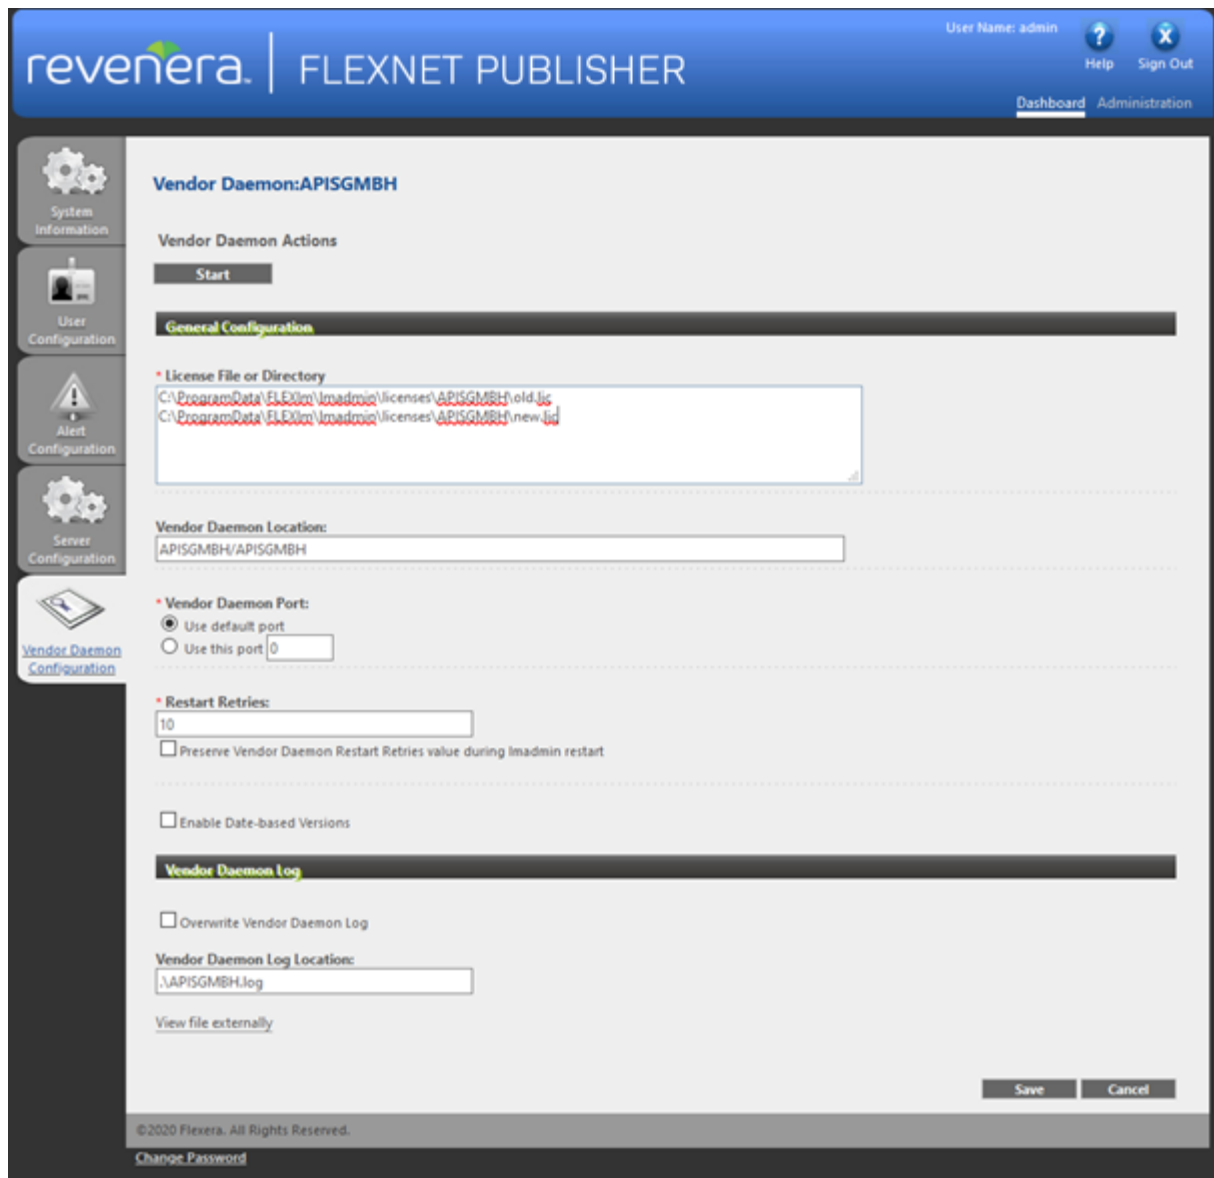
revenera. FLEXNET PUBLISHER

User Name: admin

Help Sign Out

Dashboard Administration

System Information

User Configuration

Alert Configuration

Server Configuration

Vendor Daemon Configuration

Vendor Daemon:APISGMBH

Vendor Daemon Actions

Start

General Configuration

* License File or Directory

C:\ProgramData\FLEXlm\lmadmin\licenses\APISGMBH\old.lic
C:\ProgramData\FLEXlm\lmadmin\licenses\APISGMBH\new.lic

Vendor Daemon Location:

APISGMBH/APISGMBH

* Vendor Daemon Port:

Use default port

Use this port 0

* Restart Retries:

10

Preserve Vendor Daemon Restart Retries value during lmadmin restart

Enable Date-based Versions

Vendor Daemon Log

Overwrite Vendor Daemon Log

Vendor Daemon Log Location:

.\APISGMBH.log

View file externally

Save Cancel

©2020 Flexera. All Rights Reserved.

Change Password